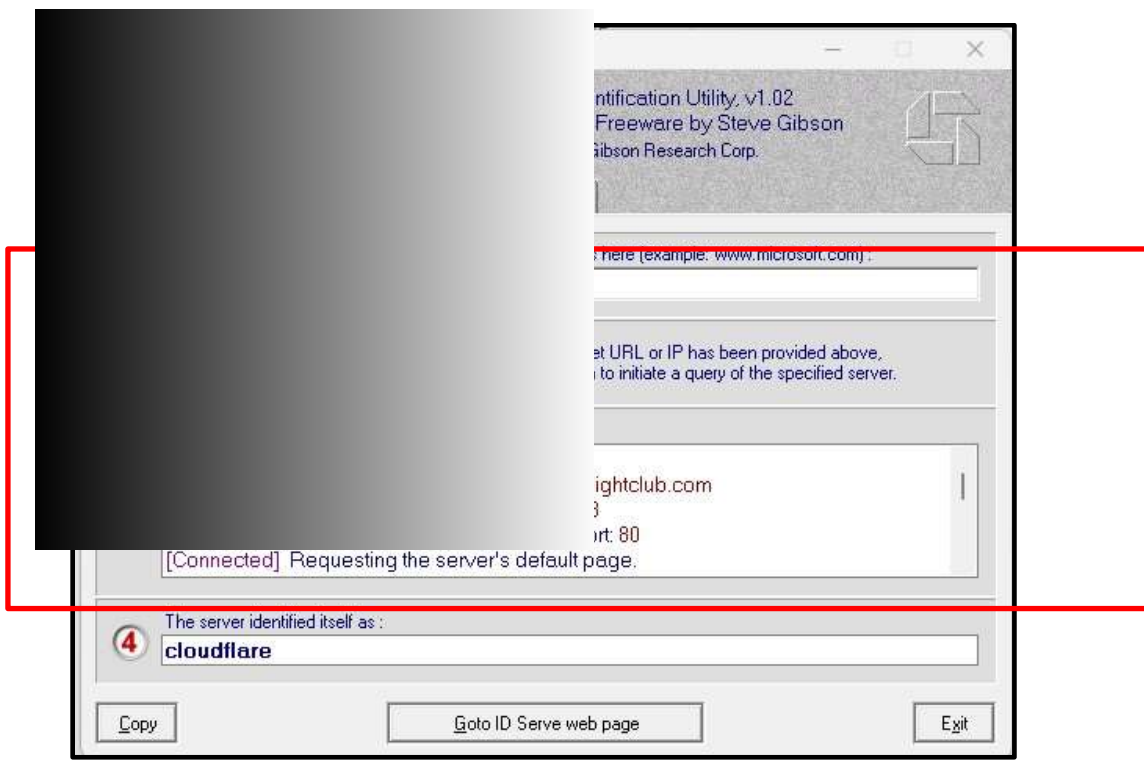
ntification Utility, v1.02
Freeware by Steve Gibson
Gibson Research Corp.

s here (example: www.microsoft.com) :

et URL or IP has been provided above,
to initiate a query of the specified server.

ightclub.com
3
ort: 80
[Connected] Requesting the server's default page.

The server identified itself as :
4
cloudflare

Copy
Goto ID Serve web page
Exit